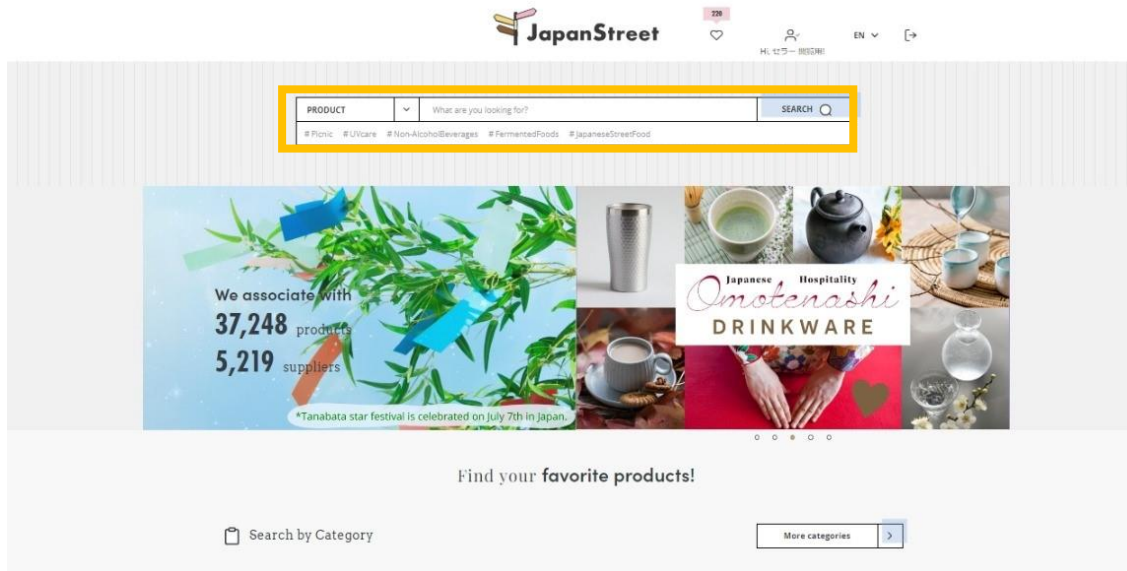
JapanStreet

220

Hi, セラー 担当様!

EN

PRODUCT

What are you looking for?

SEARCH

#Picnic #UVcare #Non-AlcoholBeverages #FermentedFoods #JapaneseStreetFood

We associate with
37,248 products
5,219 suppliers

*Tanabata star festival is celebrated on July 7th in Japan.

Japanese Hospitality
Omotenashi
DRINKWARE

Find your favorite products!

Search by Category

More categories